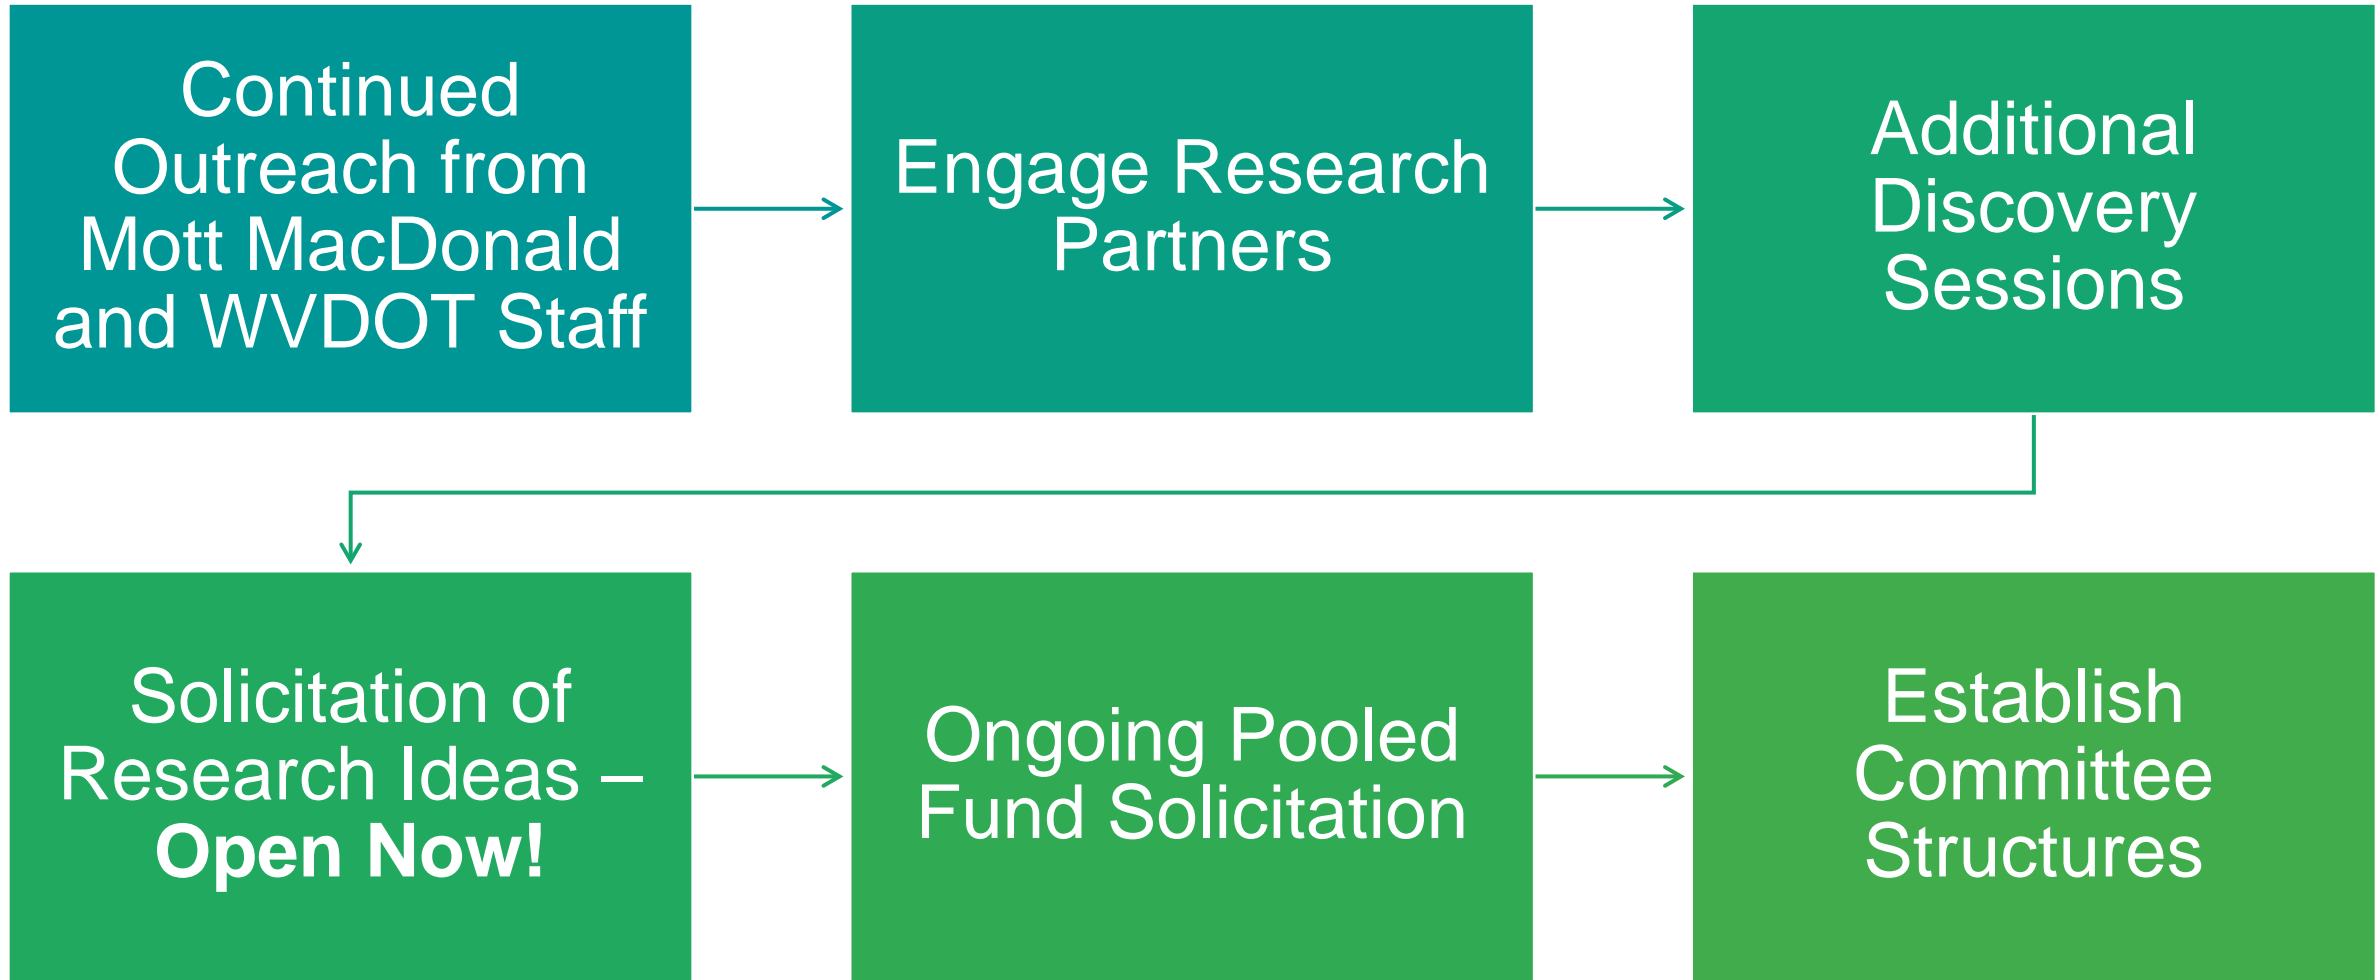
Continued Outreach from Mott MacDonald and WVDOT Staff

Engage Research Partners

Additional Discovery Sessions

Solicitation of Research Ideas – **Open Now!**

Ongoing Pooled Fund Solicitation

Establish Committee Structures